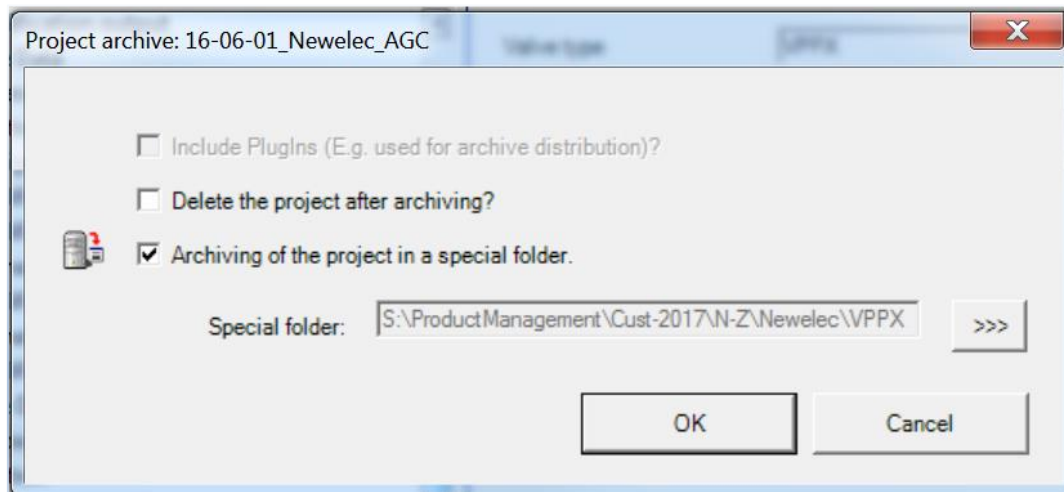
Project archive: 16-06-01_Newelec_AGC

X

Include PlugIns (E.g. used for archive distribution)?

Delete the project after archiving?

Archiving of the project in a special folder.

Special folder: S:\ProductManagement\Cust-2017\N-Z\Newelec\VPPX >>>

OK Cancel